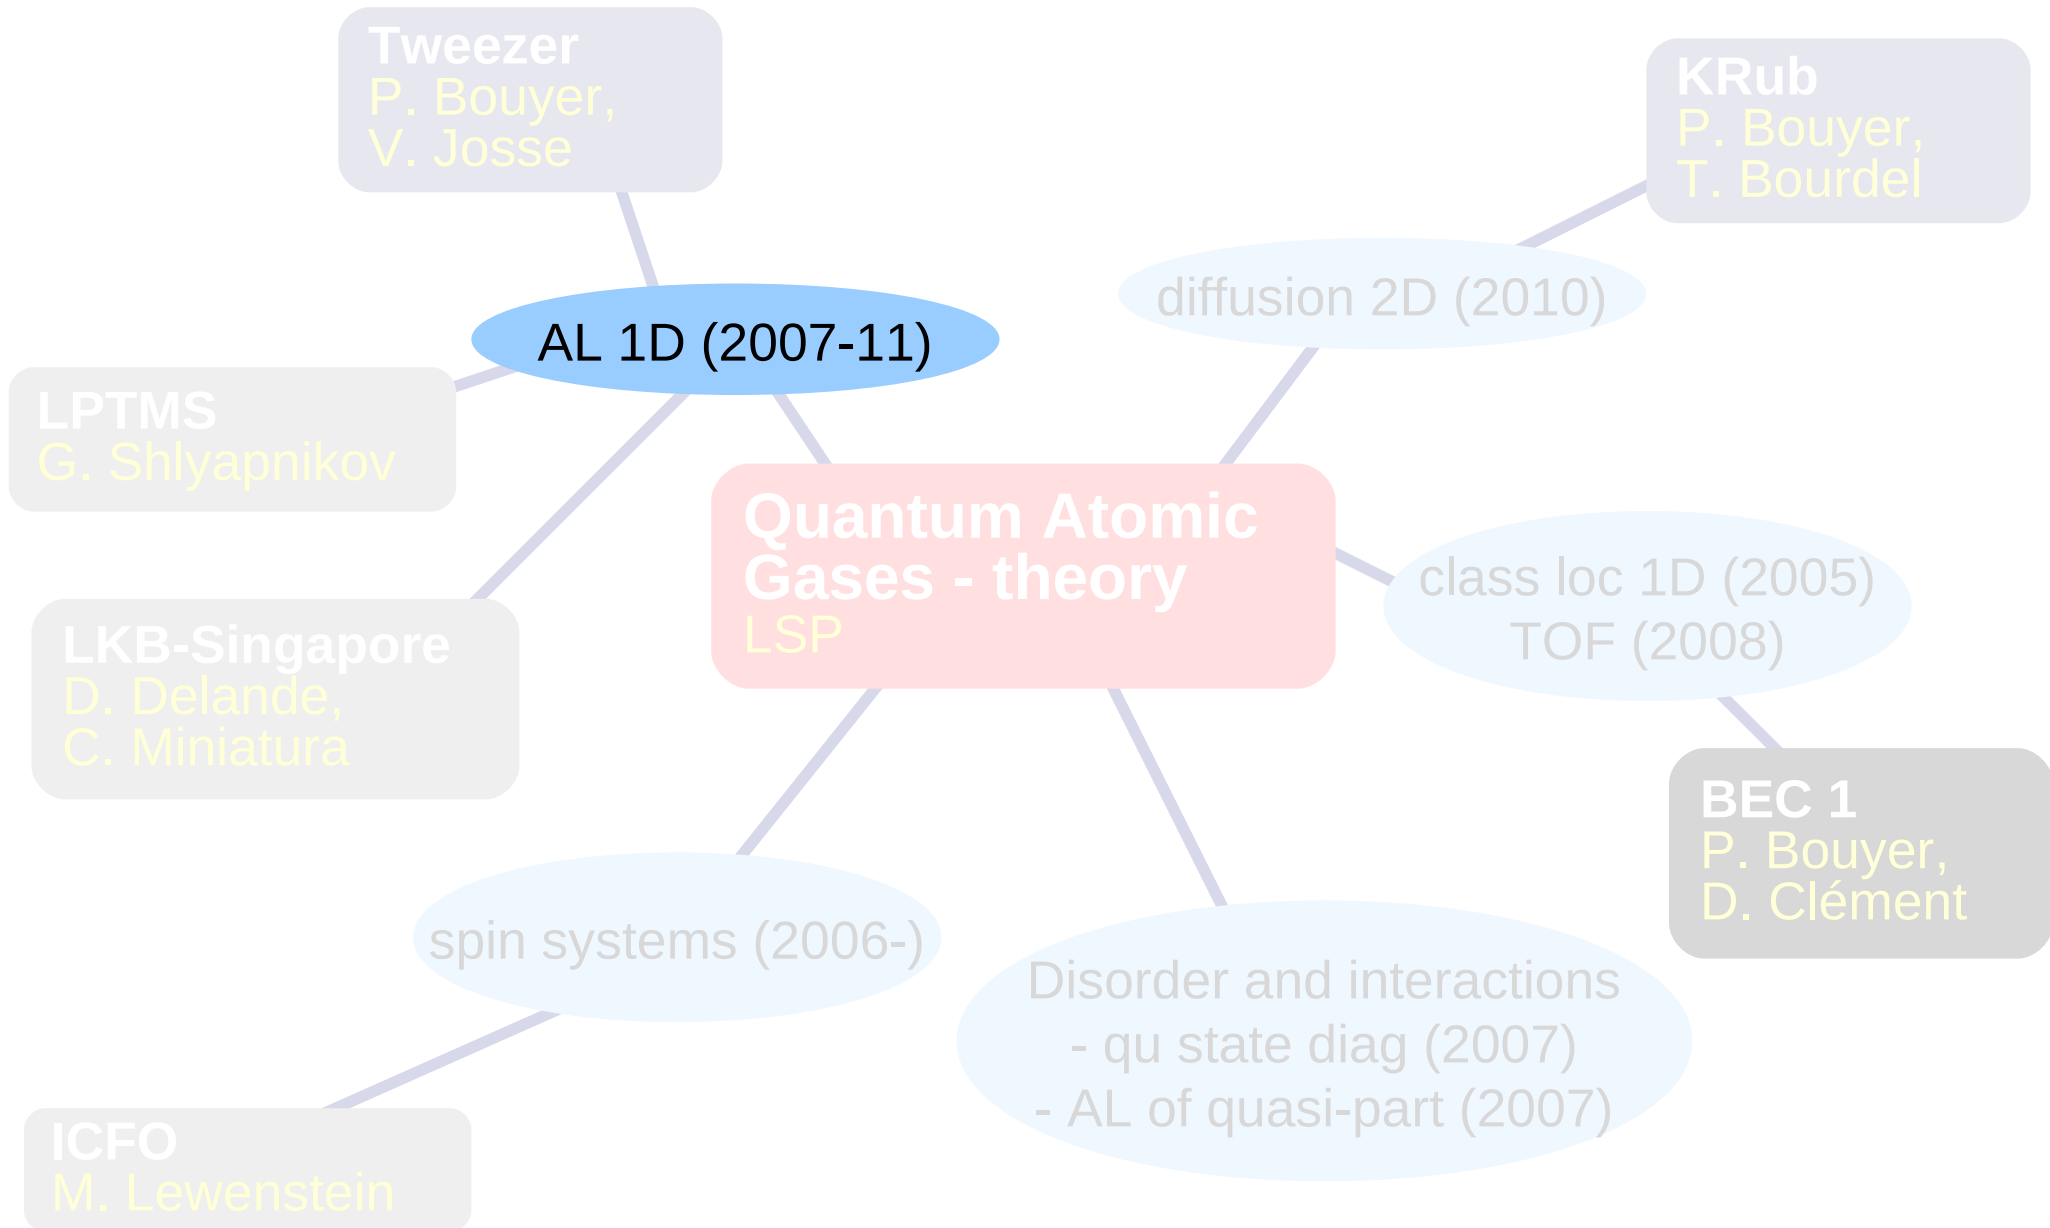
Tweezer
P. Bouyer,
V. Josse

KRub
P. Bouyer,
T. Bourdel

diffusion 2D (2010)

AL 1D (2007-11)

LPTMS
G. Shlyapnikov

Quantum Atomic Gases - theory
LSP

class loc 1D (2005)
TOF (2008)

LKB-Singapore
D. Delande,
C. Miniatura

BEC 1
P. Bouyer,
D. Clément

spin systems (2006-)

Disorder and interactions
- qu state diag (2007)
- AL of quasi-part (2007)

ICFO
M. Lewenstein